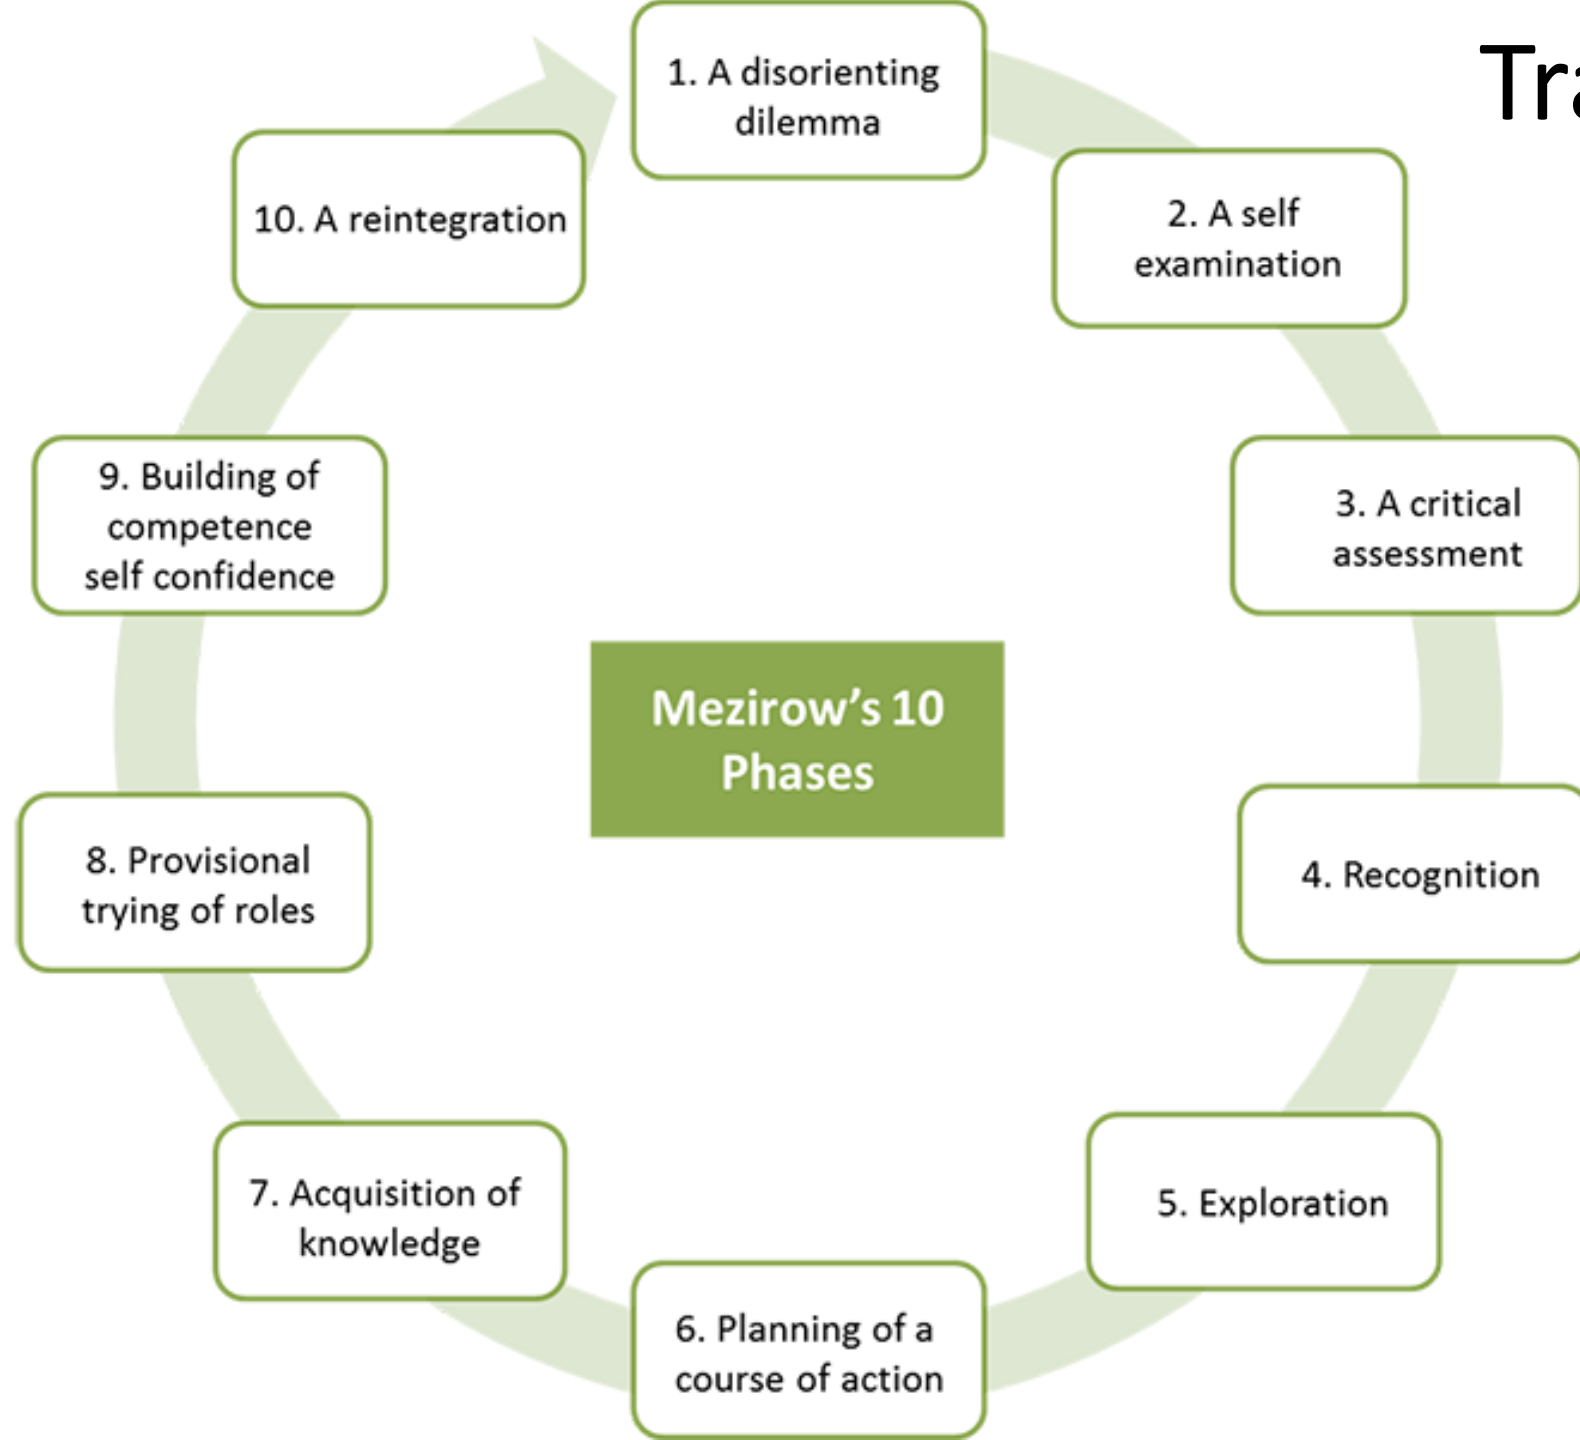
Tr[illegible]

Mezirow's 10 Phases

1. A disorienting dilemma

2. A self examination

3. A critical assessment

4. Recognition

5. Exploration

6. Planning of a course of action

7. Acquisition of knowledge

8. Provisional trying of roles

9. Building of competence self confidence

10. A reintegration